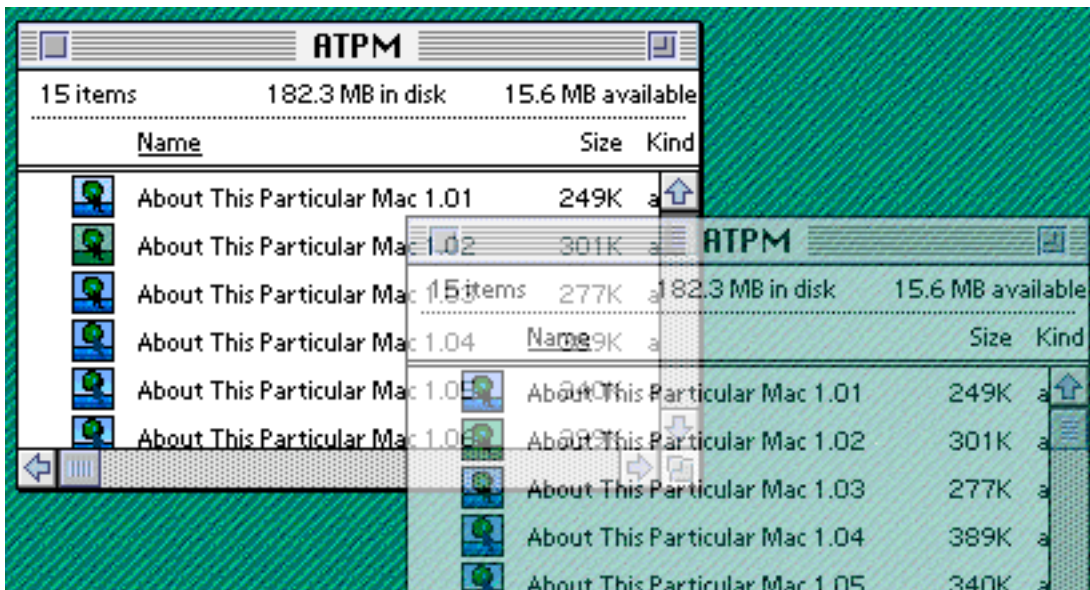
ATPM

15 items 182.3 MB in disk 15.6 MB available

Name Size Kind

About This Particular Mac 1.01 249K a
About This Particular Mac 1.02 301K a
About This Particular Mac 1.03 277K a
About This Particular Mac 1.04 389K a
About This Particular Mac 1.05 340K a
About This Particular Mac 1.06 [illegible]

ATPM

15 items 182.3 MB in disk 15.6 MB available

Name Size Kind

About This Particular Mac 1.01 249K a
About This Particular Mac 1.02 301K a
About This Particular Mac 1.03 277K a
About This Particular Mac 1.04 389K a
About This Particular Mac 1.05 340K a